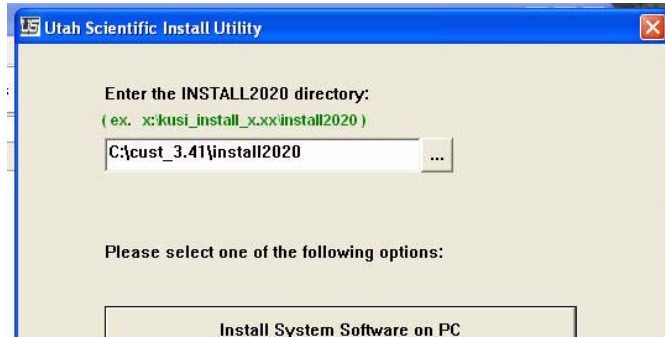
Utah Scientific Install Utility

Enter the INSTALL2020 directory:

( ex. x:\usi_install_x.xx\install2020 )

C:\cust_3.41\install2020

...

Please select one of the following options:

Install System Software on PC